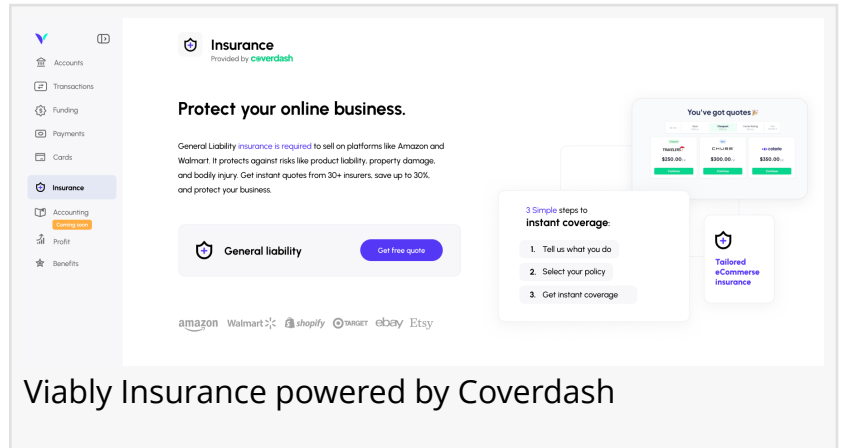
Accounts
Transactions
Funding
Payments
Cards
Insurance
Accounting
Coming soon
Profit
Benefits

Insurance
Provided by coverdash

Protect your online business.

General Liability insurance is required to sell on platforms like Amazon and Walmart. It protects against risks like product liability, property damage, and bodily injury. Get instant quotes from 30+ insurers, save up to 30%, and protect your business.

General liability
Get free quote

amazon Walmart shopify TARGET ebay Etsy

You've got quotes
$250.00
$300.00
$350.00

3 Simple steps to
instant coverage:
1. Tell us what you do
2. Select your policy
3. Get instant coverage

Tailored eCommerse insurance

Viably Insurance powered by Coverdash